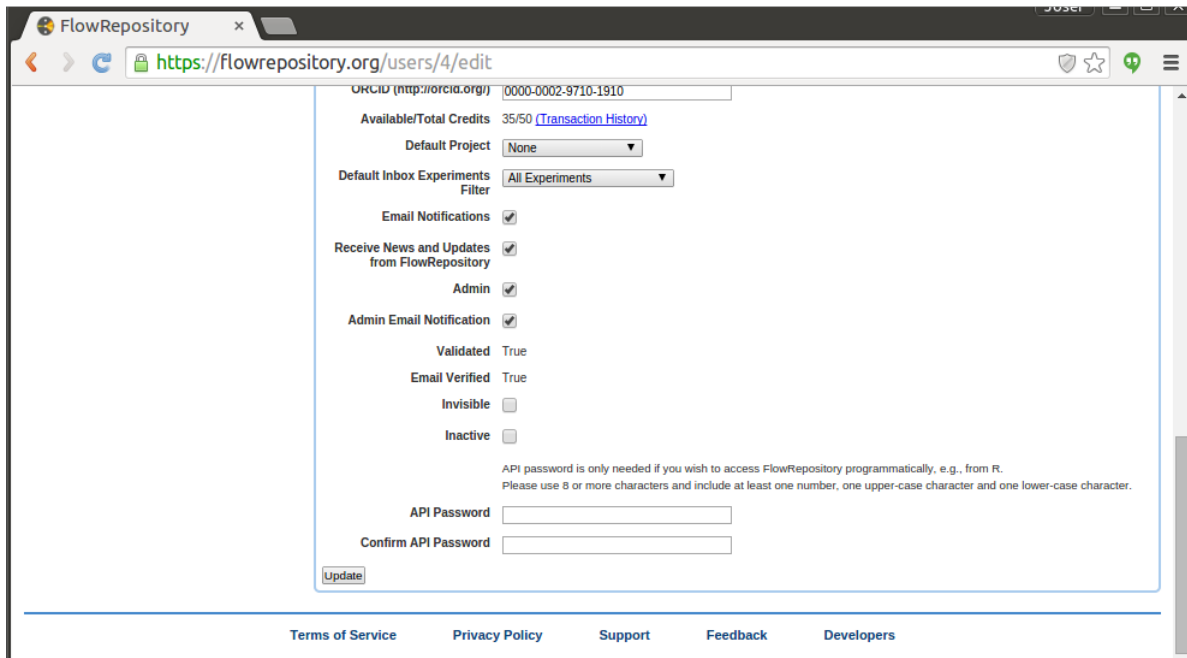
FlowRepository ×

Josef

https://flowrepository.org/users/4/edit

ORCID (http://orcid.org/) 0000-0002-9710-1910

Available/Total Credits 35/50 (Transaction History)

Default Project None

Default Inbox Experiments Filter All Experiments

Email Notifications

Receive News and Updates from FlowRepository

Admin

Admin Email Notification

Validated True

Email Verified True

Invisible

Inactive

API password is only needed if you wish to access FlowRepository programmatically, e.g., from R.
Please use 8 or more characters and include at least one number, one upper-case character and one lower-case character.

API Password

Confirm API Password

Update

Terms of Service Privacy Policy Support Feedback Developers